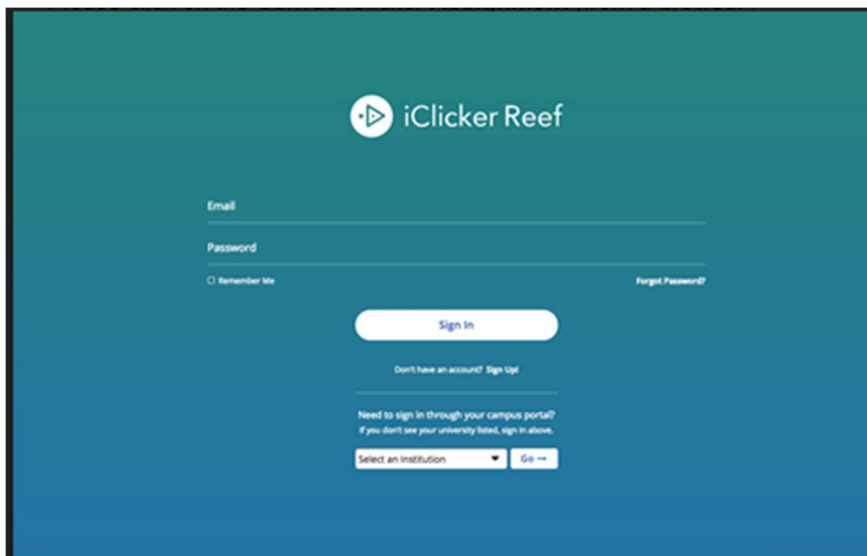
iClicker Reef

Email

Password

Remember Me

Forgot Password?

Sign In

Don't have an account? Sign Up!

Need to sign in through your campus portal?

If you don't see your university listed, sign in above.

Select an Institution

Go →